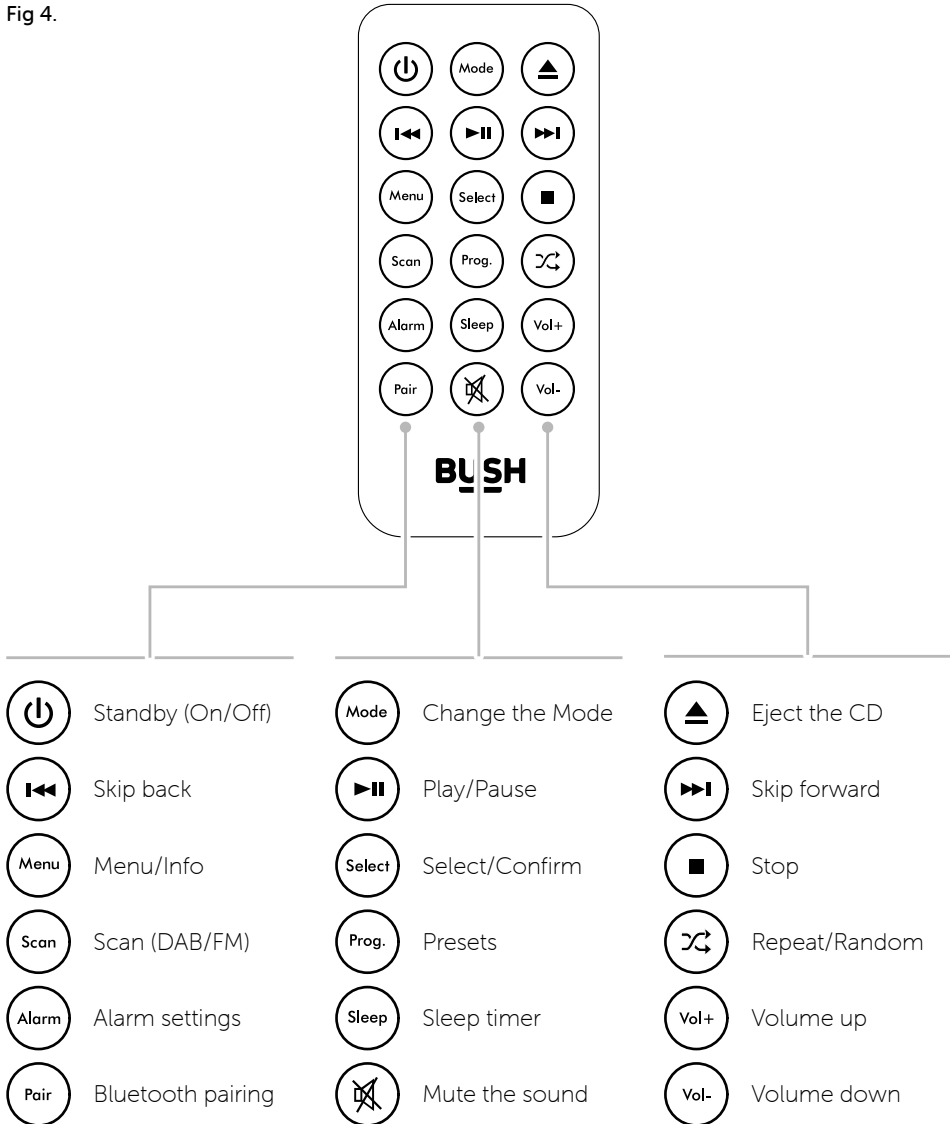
Fig 4.

Mode

Menu Select

Scan Prog.

Alarm Sleep Vol+

Pair Vol-

BUSH

Standby (On/Off)
Skip back
Menu Menu/Info
Scan Scan (DAB/FM)
Alarm Alarm settings
Pair Bluetooth pairing

Mode Change the Mode
Play/Pause
Select Select/Confirm
Prog. Presets
Sleep Sleep timer
Mute the sound

Eject the CD
Skip forward
Stop
Repeat/Random
Vol+ Volume up
Vol- Volume down